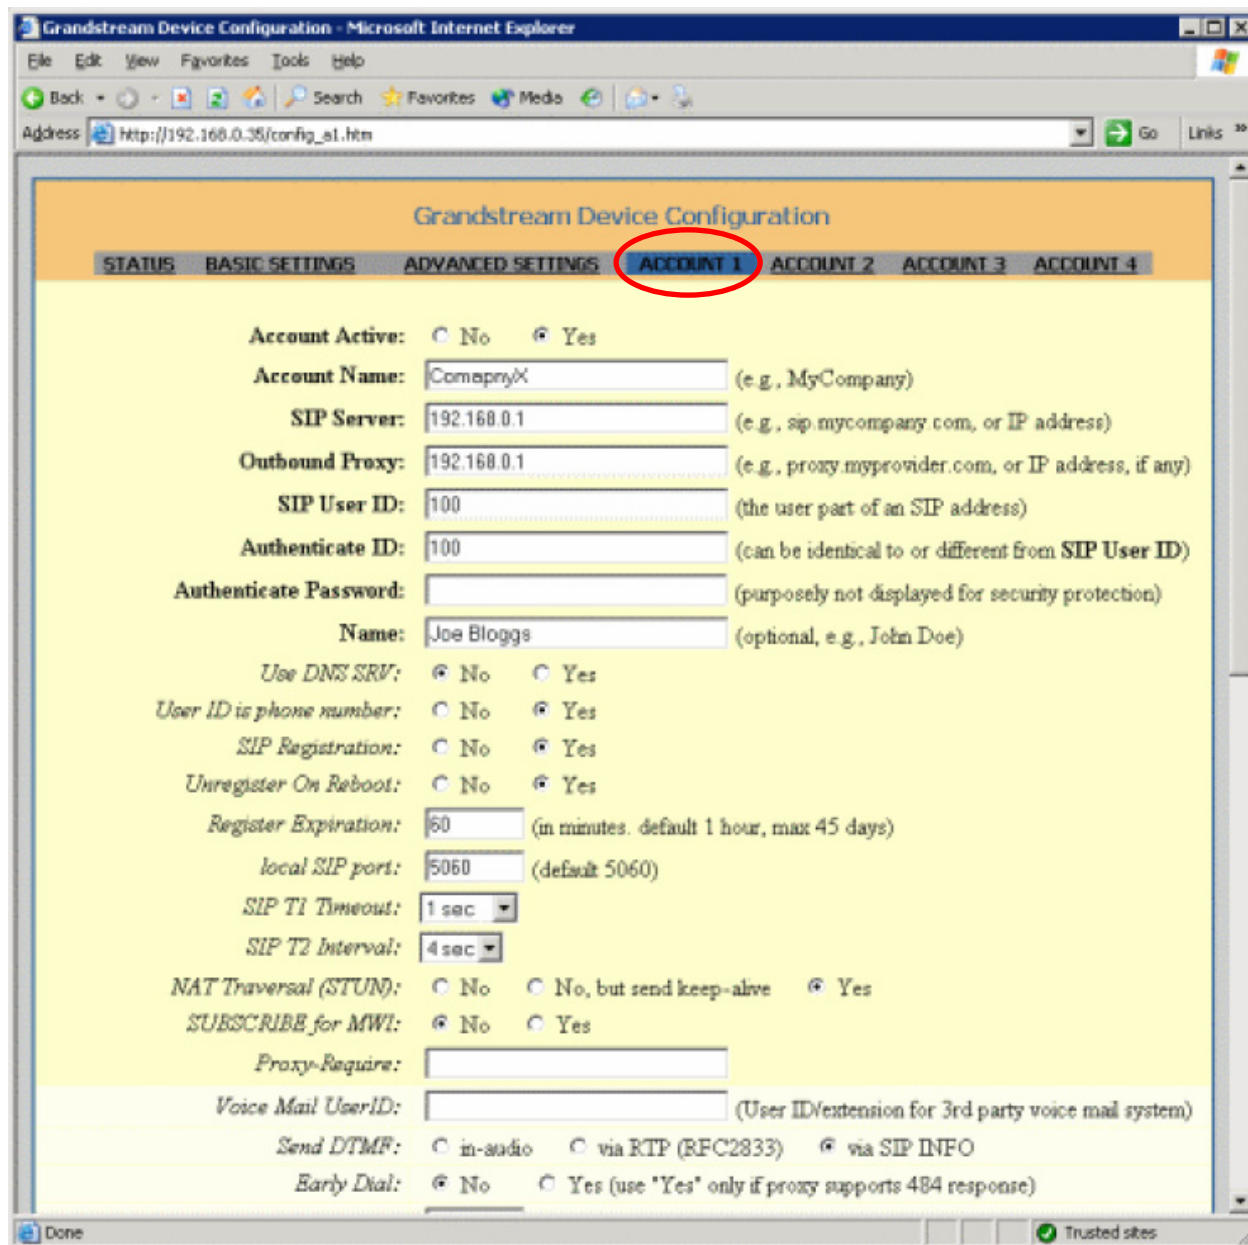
Grandstream Device Configuration - Microsoft Internet Explorer

File Edit View Favorites Tools Help

Back Search Favorites Media

Address http://192.168.0.35/config_a1.htm Go Links

Grandstream Device Configuration

STATUS BASIC SETTINGS ADVANCED SETTINGS ACCOUNT 1 ACCOUNT 2 ACCOUNT 3 ACCOUNT 4

Account Active: No Yes
Account Name: ComapnyX (e.g., MyCompany)
SIP Server: 192.168.0.1 (e.g., sip.mycompany.com, or IP address)
Outbound Proxy: 192.168.0.1 (e.g., proxy.myprovider.com, or IP address, if any)
SIP User ID: 100 (the user part of an SIP address)
Authenticate ID: 100 (can be identical to or different from SIP User ID)
Authenticate Password: (purposely not displayed for security protection)
Name: Joe Bloggs (optional, e.g., John Doe)
Use DNS SRV: No Yes
User ID is phone number: No Yes
SIP Registration: No Yes
Unregister On Reboot: No Yes
Register Expiration: 60 (in minutes. default 1 hour, max 45 days)
local SIP port: 5060 (default 5060)
SIP T1 Timeout: 1 sec
SIP T2 Interval: 4 sec
NAT Traversal (STUN): No No, but send keep-alive Yes
SUBSCRIBE for MWI: No Yes
Proxy-Require:
Voice Mail UserID: (User ID/extension for 3rd party voice mail system)
Send DTMF: in-audio via RTP (RFC2833) via SIP INFO
Early Dial: No Yes (use "Yes" only if proxy supports 484 response)

Done Trusted sites